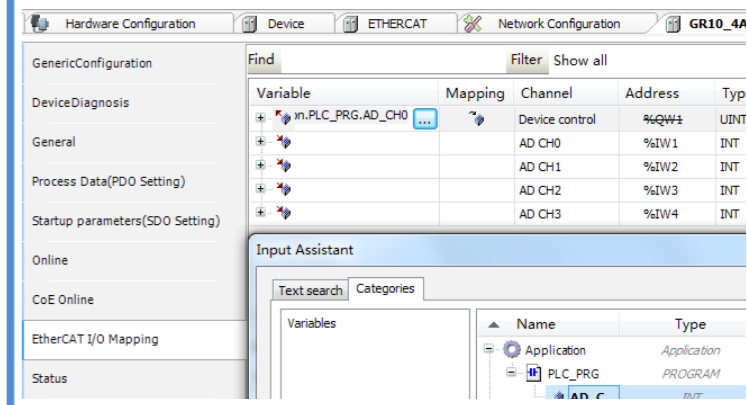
Hardware Configuration | Device | ETHERCAT | Network Configuration | GR10_4A

GenericConfiguration

DeviceDiagnosis

General

Process Data(PDO Setting)

Startup parameters(SDO Setting)

Online

CoE Online

EtherCAT I/O Mapping

Status

Find

Filter Show all

| Variable | Mapping | Channel | Address | Typ |
|---|---|---|---|---|
| on.PLC_PRG.AD_CH0 ... | | Device control | %QW1 | UINT |
| | | AD CH0 | %IW1 | INT |
| | | AD CH1 | %IW2 | INT |
| | | AD CH2 | %IW3 | INT |
| | | AD CH3 | %IW4 | INT |

Input Assistant

Text search | Categories

Variables

| Name | Type |
|---|---|
| Application | Application |
| PLC_PRG | PROGRAM |
| AD_C | INT |